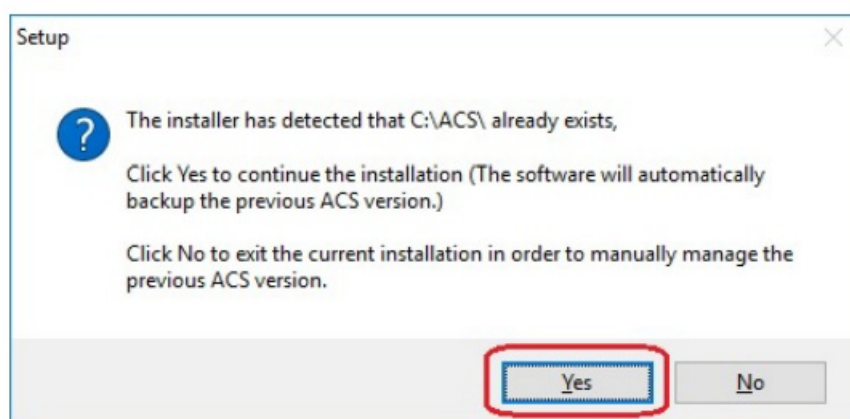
Setup

The installer has detected that C:\ACS\ already exists,

Click Yes to continue the installation (The software will automatically backup the previous ACS version.)

Click No to exit the current installation in order to manually manage the previous ACS version.

Yes

No